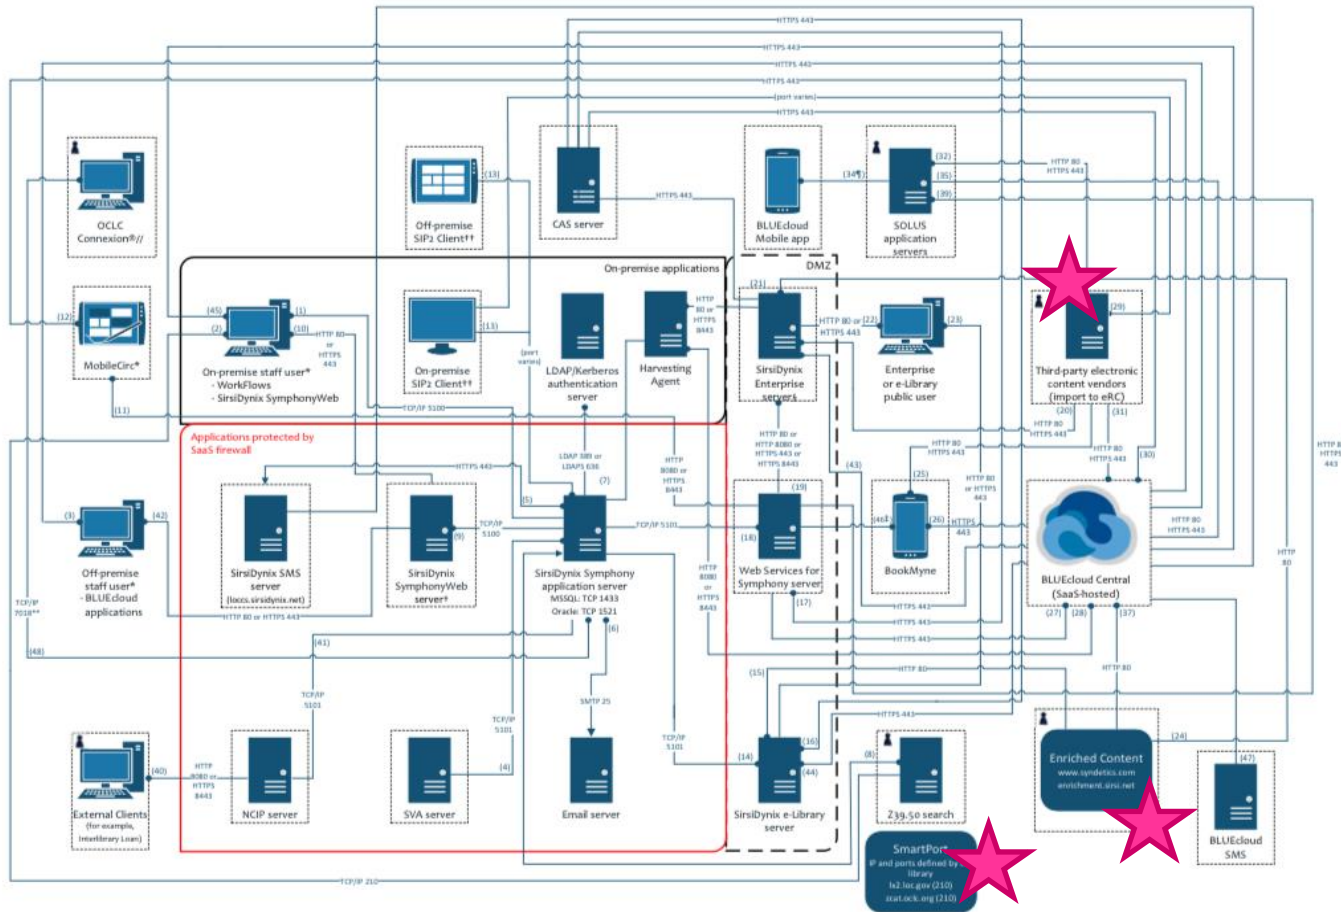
HTTPS 443
HTTPS 443
HTTPS 443
HTTPS 443
(port varies)
HTTPS 443

OCLC Connexion®//

Off-premise SIP2 Client††

(13)

CAS server

HTTPS 443

BLUEcloud Mobile app

(34¶)

SOLUS application servers

(32)
(35)
(39)

HTTP 80
HTTPS 443

On-premise applications

DMZ

MobileCirc*

(12)

(45)
(2)
(1)
(10)

HTTP 80 or HTTPS 443

On-premise staff user*
- WorkFlows
- SirsiDynix SymphonyWeb

(13)

On-premise SIP2 Client††

(port varies)

LDAP/Kerberos authentication server

HTTP 80 or HTTPS 8443

Harvesting Agent

(21)

SirsiDynix Enterprise servers‡

HTTP 80 or HTTPS 443

(22)

Enterprise or e-Library public user

(23)

(29)

Third-party electronic content vendors (import to eRC)

(20)
(31)

(11)

TCP/IP 5100

Applications protected by SaaS firewall

HTTPS 443

LDAP 389 or LDAPS 636

(7)

HTTP 8080 or HTTPS 8443

HTTP 80 or HTTP 8080 or HTTPS 443 or HTTPS 8443

(43)

HTTP 80
HTTPS 443

(25)

HTTP 80 or HTTPS 443

HTTP 80
HTTPS 443

HTTP 80
HTTPS 443

(30)

(5)

(3)
(42)

Off-premise staff user*
- BLUEcloud applications

SirsiDynix SMS server
(lxccs.sirsidynix.net)

SirsiDynix SymphonyWeb server*

(9)

TCP/IP 5100

SirsiDynix Symphony application server
MSSQL: TCP 1433
Oracle: TCP 1521

TCP/IP 5101

(19)
(18)

Web Services for Symphony server

(17)

(41)
(26)

BookMyne

HTTPS 443

BLUEcloud Central
(SaaS-hosted)

HTTP 80
HTTPS 443

HTTP 80

HTTP 8
HTTPS
443

TCP/IP 7018**

HTTP 80 or HTTPS 443

HTTP 8080 or HTTPS 8443

HTTPS 443
HTTPS 443
HTTPS 443

(27)
(28)
(37)

(48)

(41)

(6)

TCP/IP 5101

SMTP 25

HTTP 80

(15)

HTTP 80

HTTPS 443

TCP/IP 5101

TCP/IP 5101

(16)

External Clients
(for example, Interlibrary Loan)

(40)

HTTP 8080 or HTTPS 8443

NCIP server

(4)

SVA server

Email server

(14)

(44)

SirsiDynix e-Library server

(8)

Z39.50 search

Enriched Content
www.syndetics.com
enrichment.sirsi.net

(24)

(47)

BLUEcloud SMS

SmartPort
IP and ports defined by library
lx2.loc.gov (210)
zcat.oclc.org (210)

TCP/IP 210